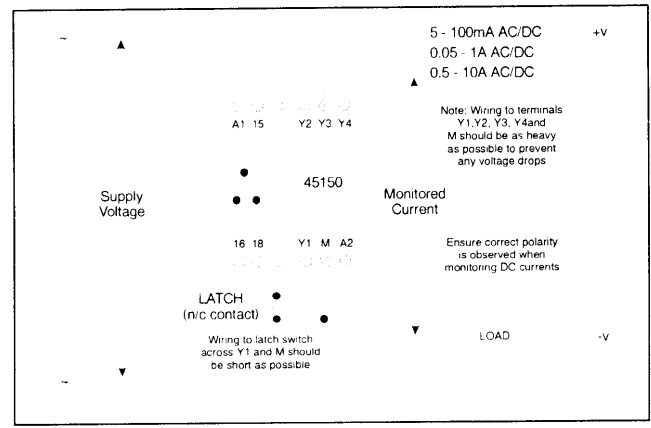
~

5 - 100mA AC/DC +v
0.05 - 1A AC/DC
0.5 - 10A AC/DC

Note: Wiring to terminals Y1,Y2, Y3, Y4and M should be as heavy as possible to prevent any voltage drops

A1 15 Y2 Y3 Y4

Supply Voltage

45150

Monitored Current

16 18 Y1 M A2

Ensure correct polarity is observed when monitoring DC currents

LATCH (n/c contact)

Wiring to latch switch across Y1 and M should be short as possible

LOAD -V

~